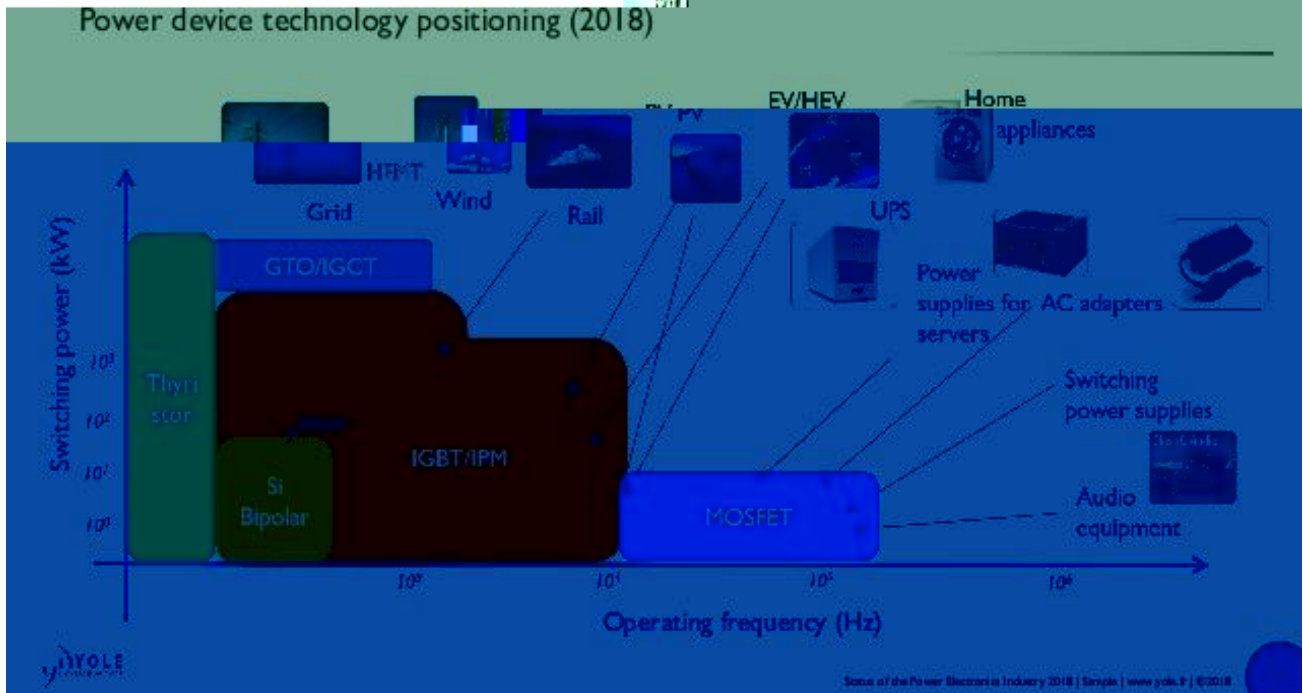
Power device technology positioning (2018)

HEMT

Grid

Wind

Rail

PV

EV/HEV

Home appliances

UPS

Power supplies for servers

AC adapters

Switching power supplies

Audio equipment

Switching power (kW)

$10^3$

$10^2$

$10^1$

$10^0$

Thyristor

GTO/IGCT

IGBT/IPM

Si Bipolar

MOSFET

$10^3$

$10^4$

$10^5$

$10^6$

Operating frequency (Hz)

YOLE

Status of the Power Electronics Industry 2018 | Sample | www.yole.fr | ©2018